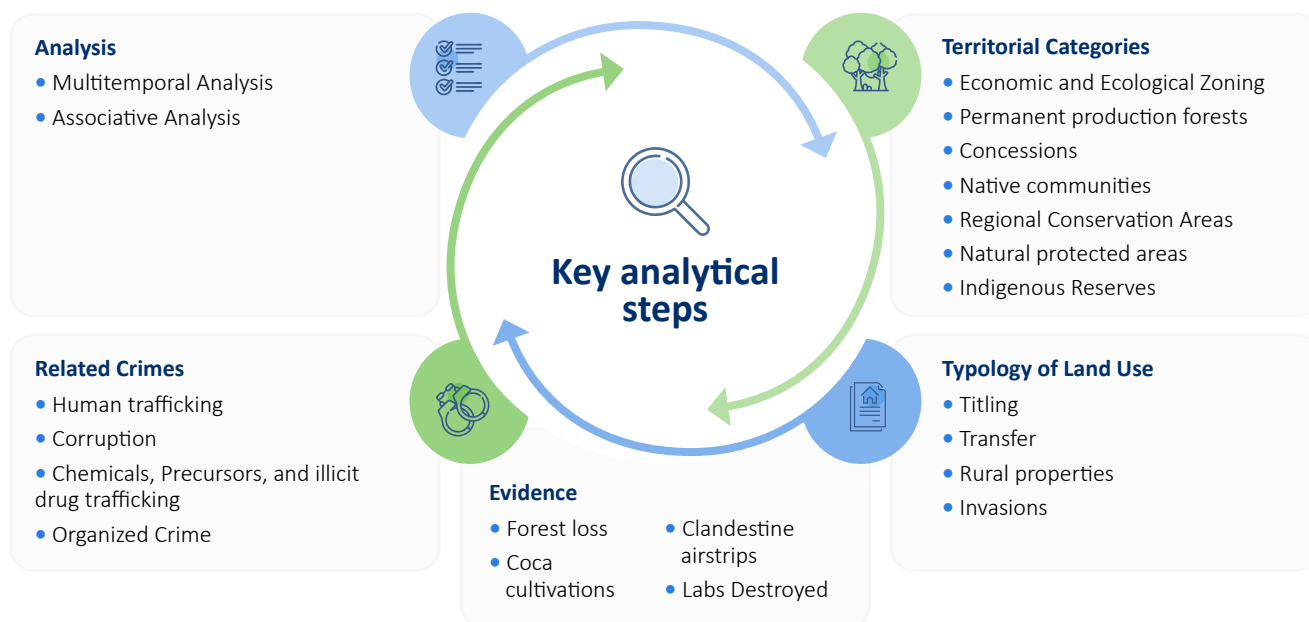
Analysis
• Multitemporal Analysis
• Associative Analysis

Territorial Categories
• Economic and Ecological Zoning
• Permanent production forests
• Concessions
• Native communities
• Regional Conservation Areas
• Natural protected areas
• Indigenous Reserves

Key analytical steps

Related Crimes
• Human trafficking
• Corruption
• Chemicals, Precursors, and illicit drug trafficking
• Organized Crime

Typology of Land Use
• Titling
• Transfer
• Rural properties
• Invasions

Evidence
• Forest loss
• Coca cultivations
• Clandestine airstrips
• Labs Destroyed